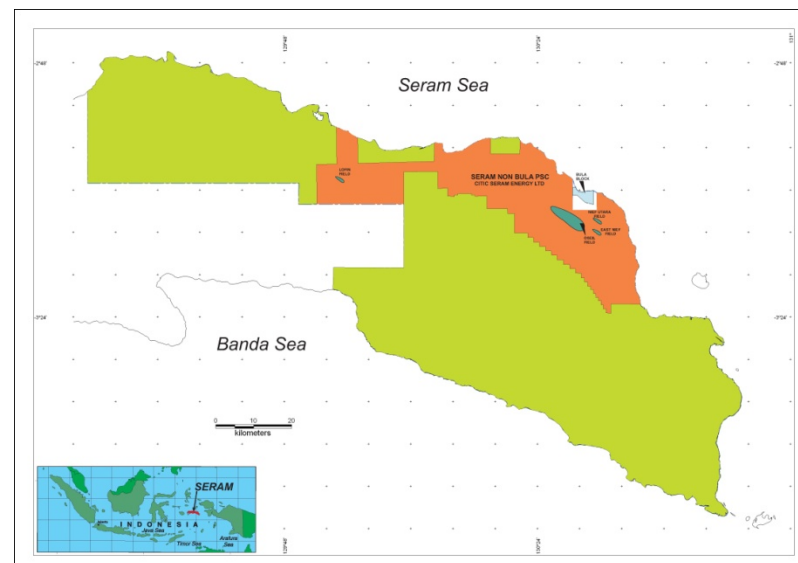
Seram Sea

SERAM NON BULA PSC
CITIC SERAM ENERGY LTD

BULA BLOCK

LOFIN FIELD

WEST OSEIL FIELD

EAST NIEF FIELD

OSEIL FIELD

Banda Sea

0 10 20
kilometers

SERAM
INDONESIA
Java Sea
Timor Sea
Arafura Sea

-2°48'
-3°24'
129°48'
130°24'
131°
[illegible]